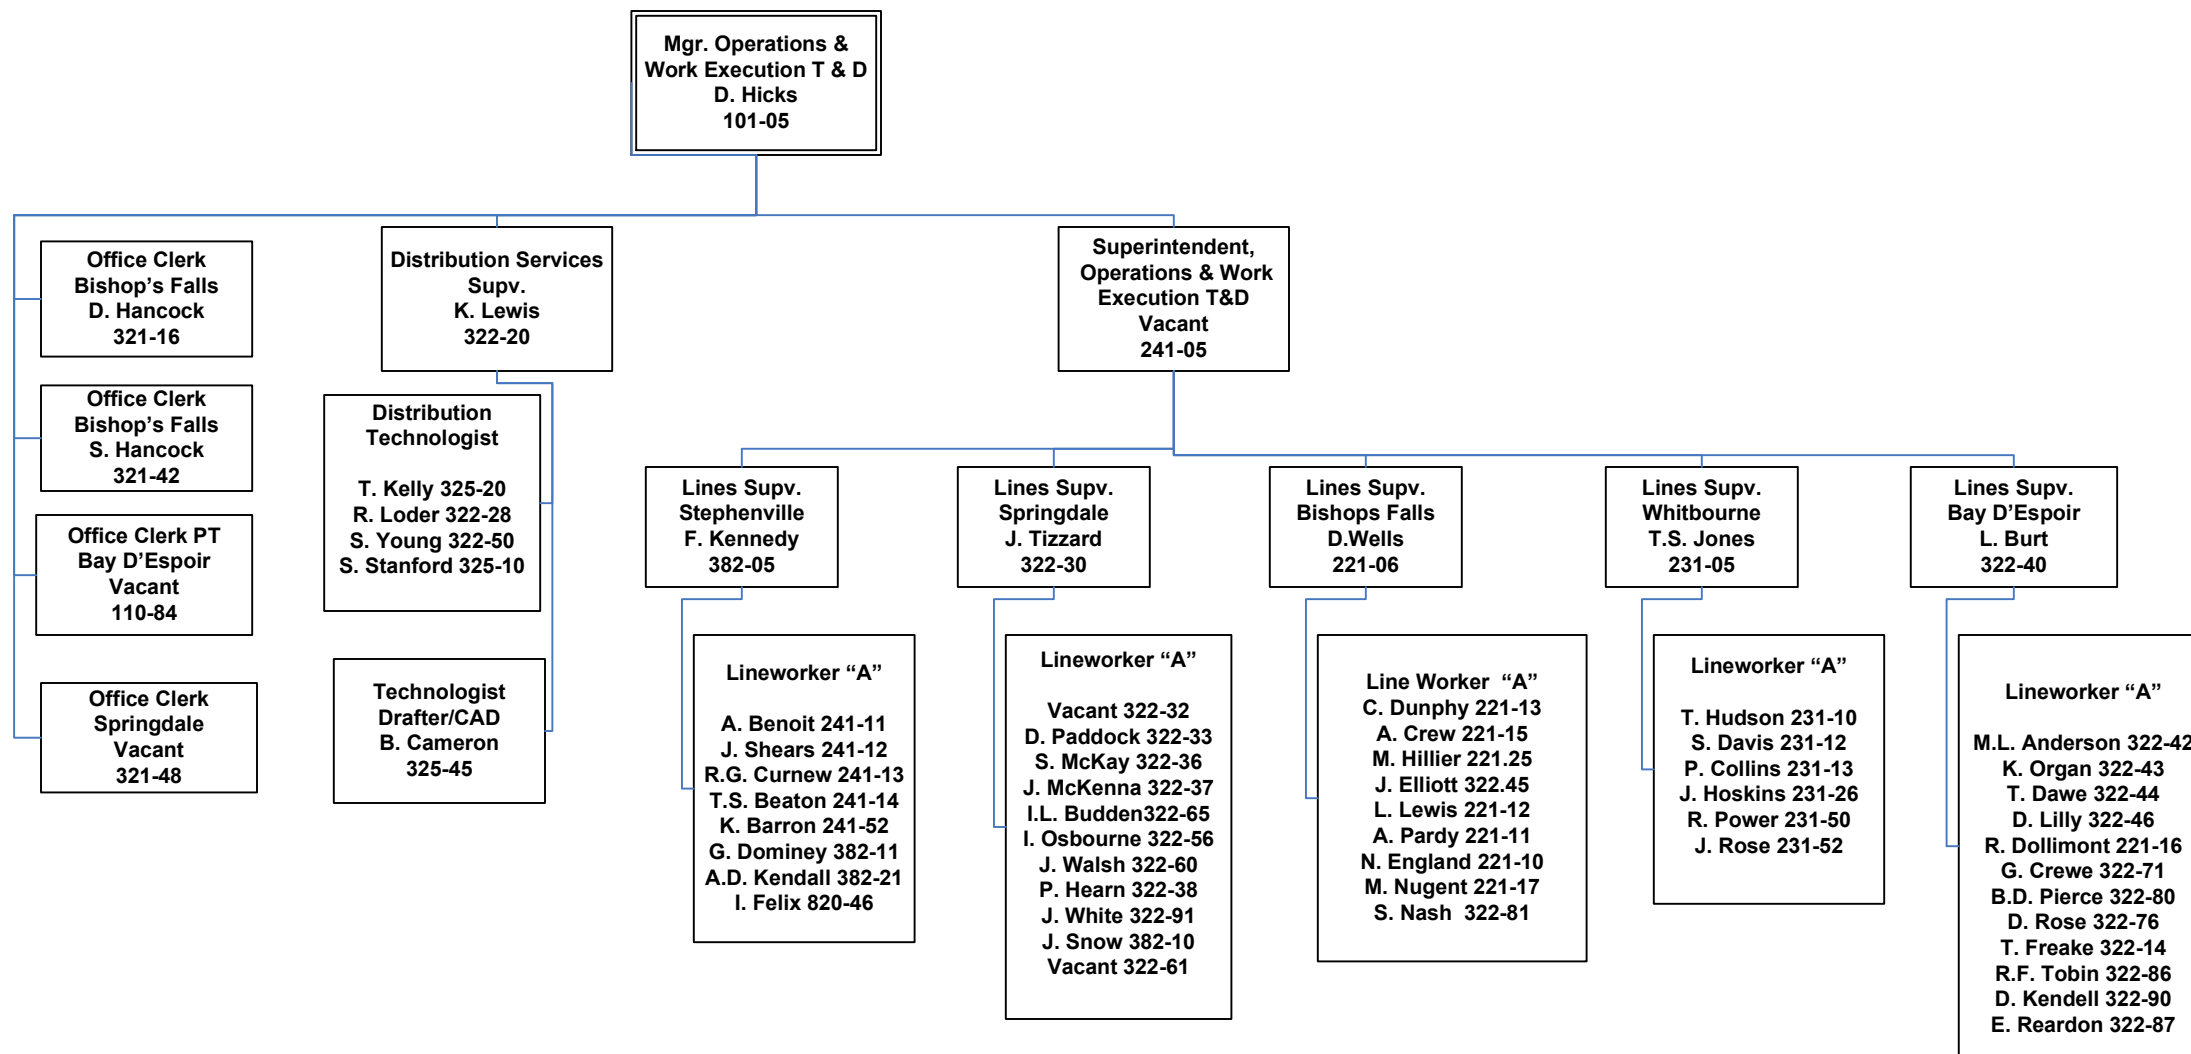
Mgr. Operations &
Work Execution T & D
D. Hicks
101-05

Office Clerk
Bishop’s Falls
D. Hancock
321-16

Office Clerk
Bishop’s Falls
S. Hancock
321-42

Office Clerk PT
Bay D’Espoir
Vacant
110-84

Office Clerk
Springdale
Vacant
321-48

Distribution Services
Supv.
K. Lewis
322-20

Distribution
Technologist

T. Kelly 325-20
R. Loder 322-28
S. Young 322-50
S. Stanford 325-10

Technologist
Drafter/CAD
B. Cameron
325-45

Superintendent,
Operations & Work
Execution T&D
Vacant
241-05

Lines Supv.
Stephenville
F. Kennedy
382-05

Lineworker “A”

A. Benoit 241-11
J. Shears 241-12
R.G. Curnew 241-13
T.S. Beaton 241-14
K. Barron 241-52
G. Dominey 382-11
A.D. Kendall 382-21
I. Felix 820-46

Lines Supv.
Springdale
J. Tizzard
322-30

Lineworker “A”

Vacant 322-32
D. Paddock 322-33
S. McKay 322-36
J. McKenna 322-37
I.L. Budden322-65
I. Osbourne 322-56
J. Walsh 322-60
P. Hearn 322-38
J. White 322-91
J. Snow 382-10
Vacant 322-61

Lines Supv.
Bishops Falls
D.Wells
221-06

Line Worker “A”
C. Dunphy 221-13
A. Crew 221-15
M. Hillier 221.25
J. Elliott 322.45
L. Lewis 221-12
A. Pardy 221-11
N. England 221-10
M. Nugent 221-17
S. Nash 322-81

Lines Supv.
Whitbourne
T.S. Jones
231-05

Lineworker “A”

T. Hudson 231-10
S. Davis 231-12
P. Collins 231-13
J. Hoskins 231-26
R. Power 231-50
J. Rose 231-52

Lines Supv.
Bay D’Espoir
L. Burt
322-40

Lineworker “A”

M.L. Anderson 322-42
K. Organ 322-43
T. Dawe 322-44
D. Lilly 322-46
R. Dollimont 221-16
G. Crewe 322-71
B.D. Pierce 322-80
D. Rose 322-76
T. Freake 322-14
R.F. Tobin 322-86
D. Kendell 322-90
E. Reardon 322-87